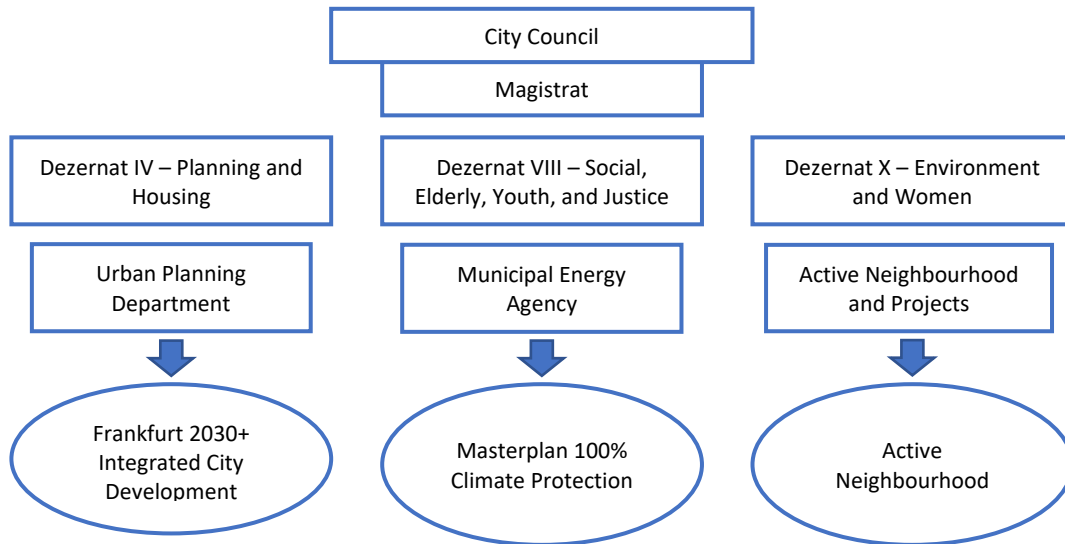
City Council

Magistrat

Dezernat IV – Planning and Housing

Urban Planning Department

Frankfurt 2030+ Integrated City Development

Dezernat VIII – Social, Elderly, Youth, and Justice

Municipal Energy Agency

Masterplan 100% Climate Protection

Dezernat X – Environment and Women

Active Neighbourhood and Projects

Active Neighbourhood